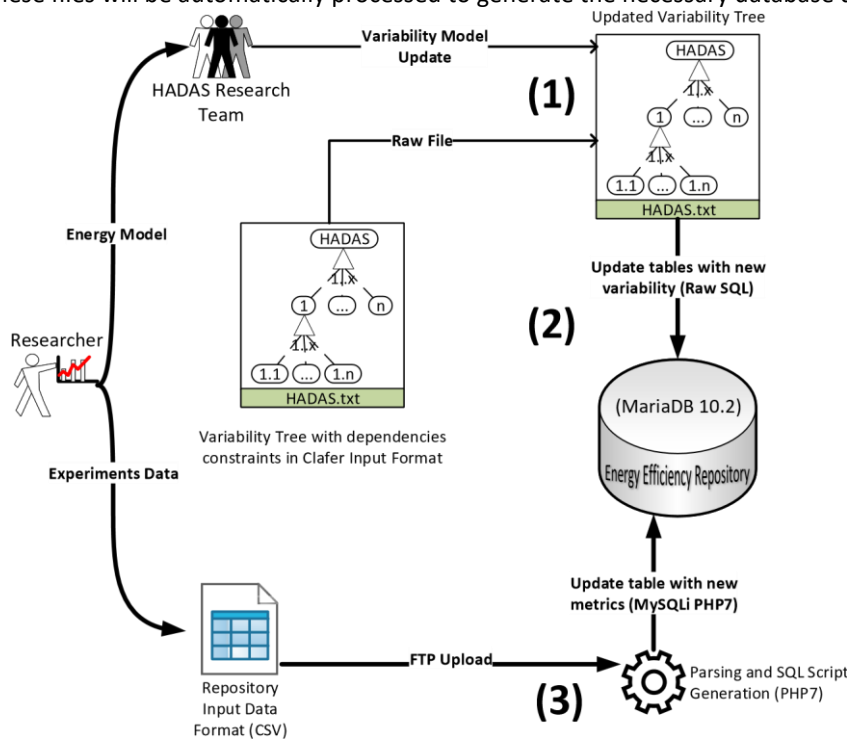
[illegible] files will be automatically processed to generate the necessary database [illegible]

HADAS Research Team

Variability Model Update

Updated Variability Tree

(1)

HADAS

1 ... n

1.1 ... 1.n

HADAS.txt

Raw File

Energy Model

HADAS

1 ... n

1.1 ... 1.n

HADAS.txt

Variability Tree with dependencies constraints in Clafer Input Format

Update tables with new variability (Raw SQL)

(2)

Researcher

(MariaDB 10.2)

Energy Efficiency Repository

Experiments Data

Update table with new metrics (MySQLi PHP7)

Repository Input Data Format (CSV)

FTP Upload

(3)

Parsing and SQL Script Generation (PHP7)